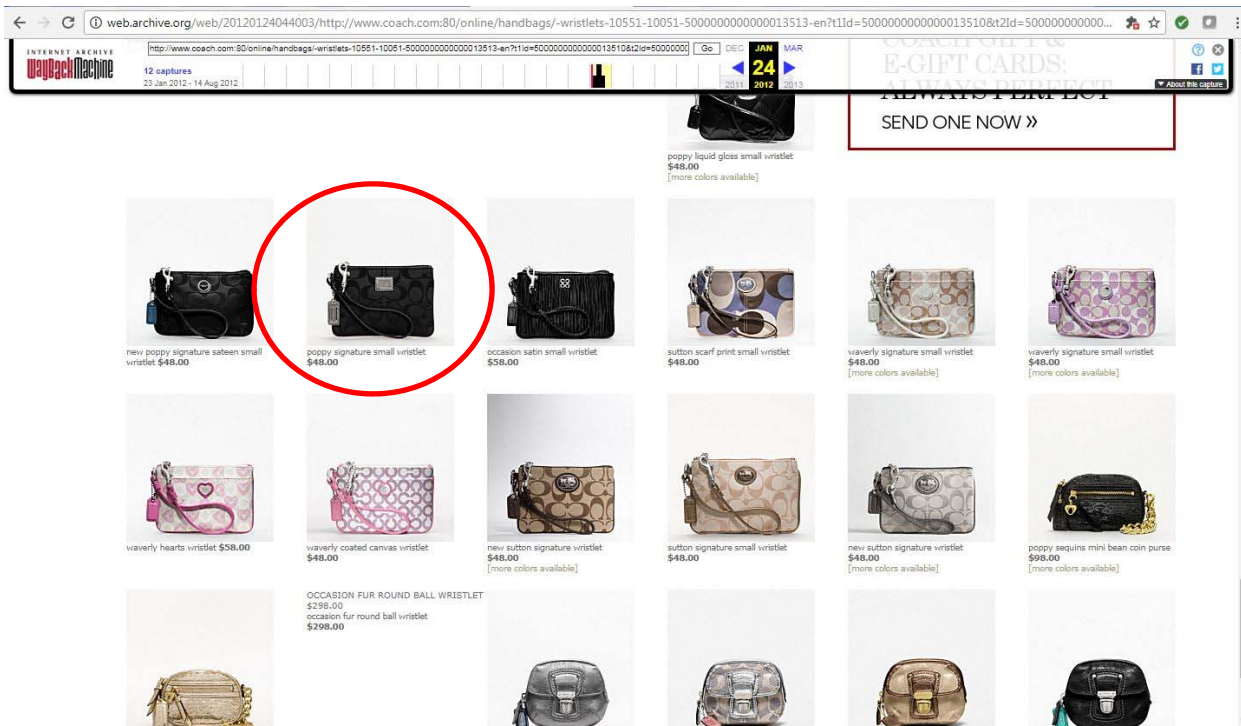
web.archive.org/web/20120124044003/http://www.coach.com:80/online/handbags/-wristlets-10551-10051-5000000000000013513-en?t1Id=5000000000000013510&t2Id=500000000000...

INTERNET ARCHIVE
WayBackMachine

http://www.coach.com:80/online/handbags/-wristlets-10551-10051-5000000000000013513-en?t1Id=5000000000000013510&t2Id=5000000

Go

DEC JAN MAR

24

2011 2012 2013

12 captures
23 Jan 2012 - 14 Aug 2012

About this capture

COACH GIFT &
E-GIFT CARDS:
ALWAYS PERFECT
SEND ONE NOW »

poppy liquid gloss small wristlet
$48.00
[more colors available]

new poppy signature sateen small wristlet $48.00

poppy signature small wristlet
$48.00

occasion satin small wristlet
$58.00

sutton scarf print small wristlet
$48.00

waverly signature small wristlet
$48.00
[more colors available]

waverly signature small wristlet
$48.00
[more colors available]

waverly hearts wristlet $58.00

waverly coated canvas wristlet
$48.00

new sutton signature wristlet
$48.00
[more colors available]

sutton signature small wristlet
$48.00

new sutton signature wristlet
$48.00
[more colors available]

poppy sequins mini bean coin purse
$98.00
[more colors available]

OCCASION FUR ROUND BALL WRISTLET
$298.00
occasion fur round ball wristlet
$298.00